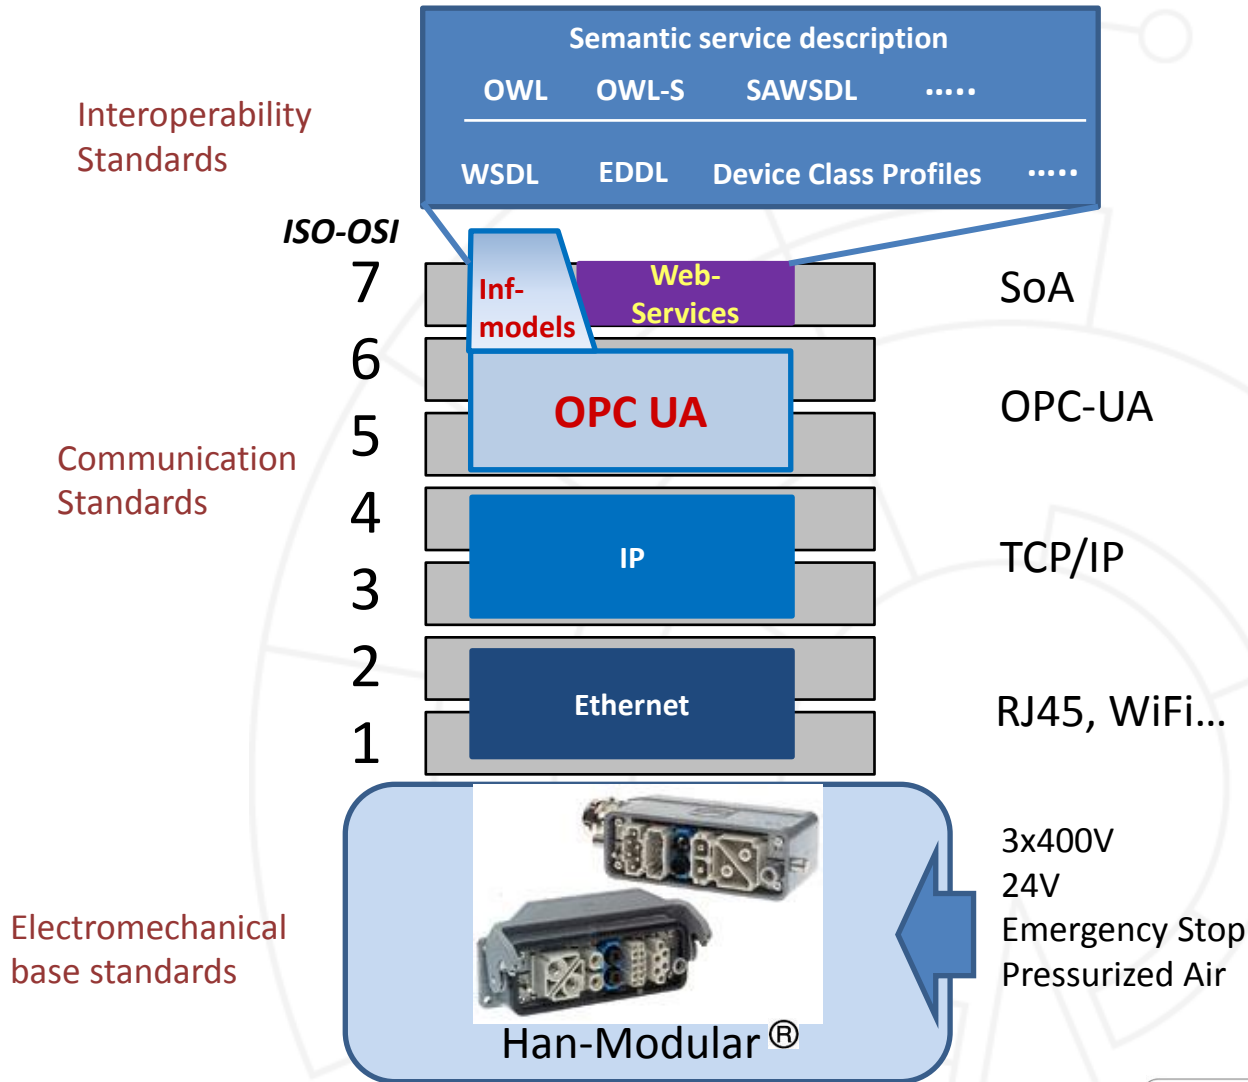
Semantic service description

OWL OWL-S SAWSDL .....

WSDL EDDL Device Class Profiles .....

Interoperability Standards

ISO-OSI

7

6

5

4

3

2

1

Inf-models

Web-Services

OPC UA

IP

Ethernet

SoA

OPC-UA

TCP/IP

RJ45, WiFi…

Communication Standards

Electromechanical base standards

Han-Modular ®

3x400V
24V
Emergency Stop
Pressurized Air